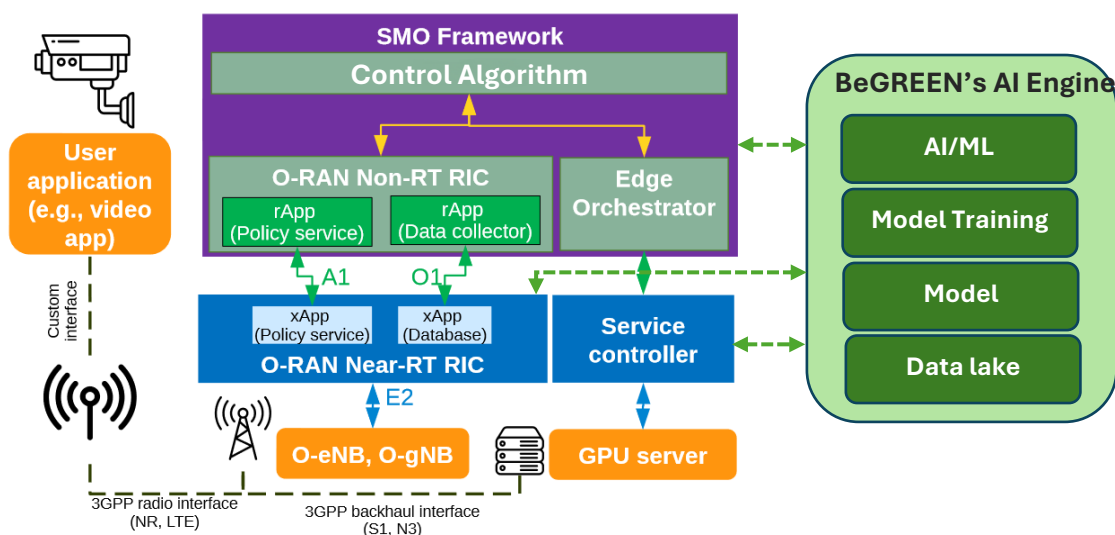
SMO Framework

Control Algorithm

O-RAN Non-RT RIC

rApp (Policy service)

rApp (Data collector)

Edge Orchestrator

User application (e.g., video app)

Custom interface

A1

O1

xApp (Policy service)

xApp (Database)

O-RAN Near-RT RIC

Service controller

E2

O-eNB, O-gNB

GPU server

3GPP radio interface (NR, LTE)

3GPP backhaul interface (S1, N3)

BeGREEN's AI Engine

AI/ML

Model Training

Model

Data lake